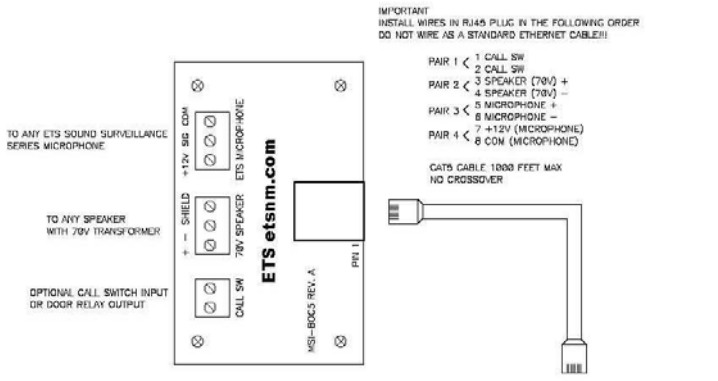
IMPORTANT
INSTALL WIRES IN RJ45 PLUG IN THE FOLLOWING ORDER
DO NOT WIRE AS A STANDARD ETHERNET CABLE!!!

PAIR 1 < 1 CALL SW
2 CALL SW
PAIR 2 < 3 SPEAKER (70V) +
4 SPEAKER (70V) −
PAIR 3 < 5 MICROPHONE +
6 MICROPHONE −
PAIR 4 < 7 +12V (MICROPHONE)
8 COM (MICROPHONE)

CAT5 CABLE 1000 FEET MAX
NO CROSSOVER

TO ANY ETS SOUND SURVEILLANCE SERIES MICROPHONE

TO ANY SPEAKER WITH 70V TRANSFORMER

OPTIONAL CALL SWITCH INPUT OR DOOR RELAY OUTPUT

+12V SIG COM
ETS MICROPHONE

+ − SHIELD
70V SPEAKER

CALL SW

ETS etsnm.com

MSI-BOC5 REV. A

PIN 1